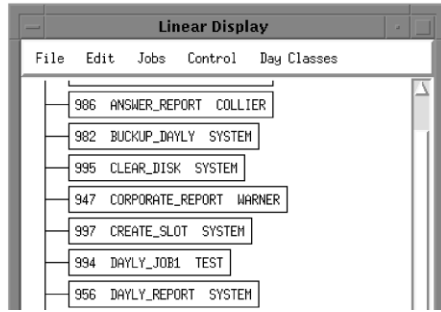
Linear Display

File Edit Jobs Control Day Classes

986 ANSWER_REPORT COLLIER

982 BUCKUP_DAYLY SYSTEM

995 CLEAR_DISK SYSTEM

947 CORPORATE_REPORT WARNER

997 CREATE_SLOT SYSTEM

994 DAYLY_JOB1 TEST

956 DAYLY_REPORT SYSTEM